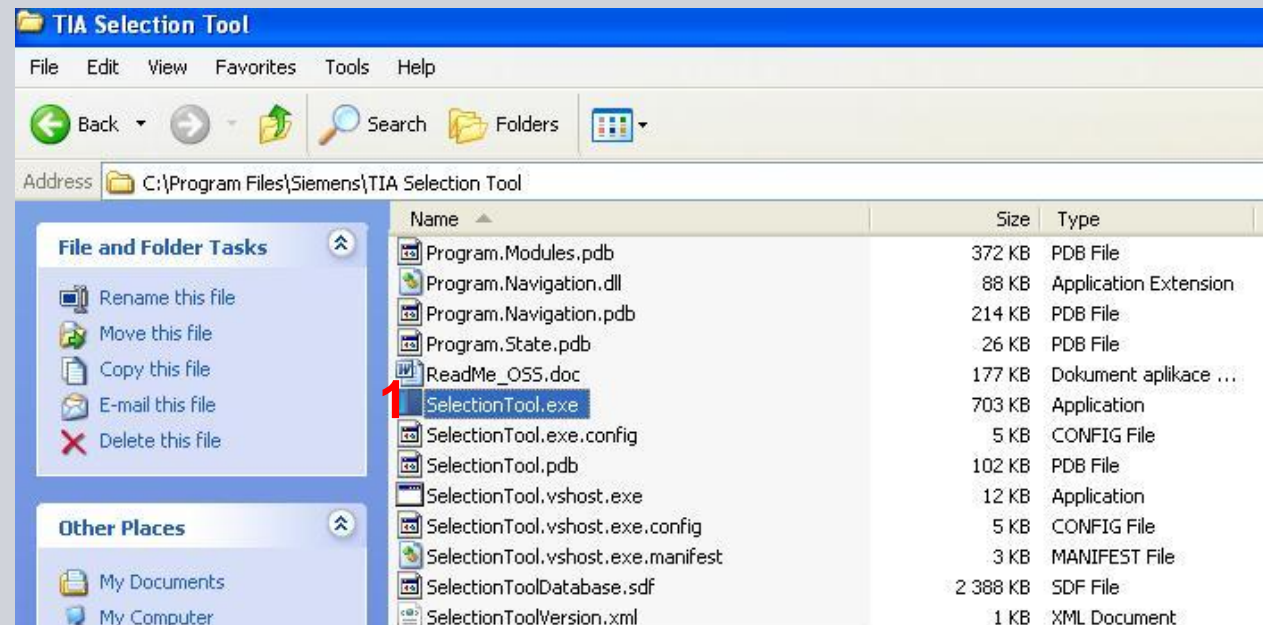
TIA Selection Tool

File Edit View Favorites Tools Help

Back Search Folders

Address C:\Program Files\Siemens\TIA Selection Tool

File and Folder Tasks

Rename this file
Move this file
Copy this file
E-mail this file
Delete this file

Other Places

My Documents
My Computer

| Name | Size | Type |
|---|---|---|
| Program.Modules.pdb | 372 KB | PDB File |
| Program.Navigation.dll | 88 KB | Application Extension |
| Program.Navigation.pdb | 214 KB | PDB File |
| Program.State.pdb | 26 KB | PDB File |
| ReadMe_OSS.doc | 177 KB | Dokument aplikace ... |
| SelectionTool.exe | 703 KB | Application |
| SelectionTool.exe.config | 5 KB | CONFIG File |
| SelectionTool.pdb | 102 KB | PDB File |
| SelectionTool.vshost.exe | 12 KB | Application |
| SelectionTool.vshost.exe.config | 5 KB | CONFIG File |
| SelectionTool.vshost.exe.manifest | 3 KB | MANIFEST File |
| SelectionToolDatabase.sdf | 2 388 KB | SDF File |
| SelectionToolVersion.xml | 1 KB | XML Document |

1